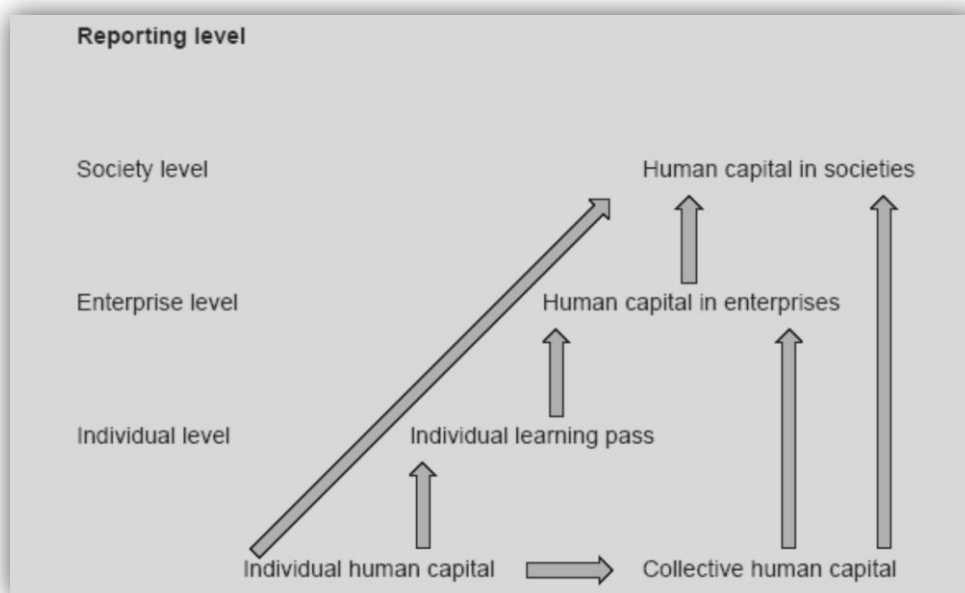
Reporting level

Society level

Human capital in societies

Enterprise level

Human capital in enterprises

Individual level

Individual learning pass

Individual human capital

Collective human capital